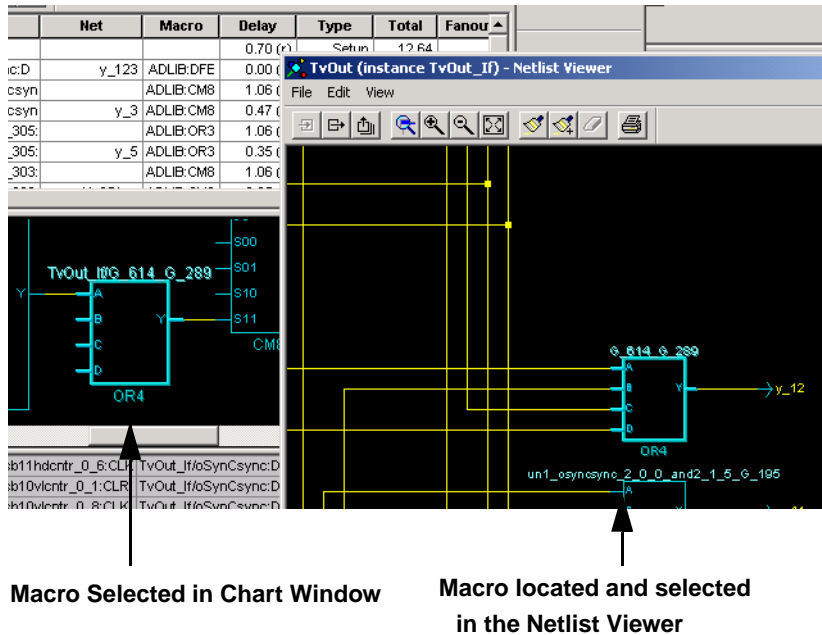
| | Net | Macro | Delay | Type | Total | Fanou |
|---|---|---|---|---|---|---|
| | | | 0.70 (r) | Setup | 12.64 | |
| c:D | y_123 | ADLIB:DFE | 0.00 ( | | | |
| csyn | | ADLIB:CM8 | 1.06 ( | | | |
| csyn | y_3 | ADLIB:CM8 | 0.47 ( | | | |
| _305: | | ADLIB:OR3 | 1.06 ( | | | |
| _305: | y_5 | ADLIB:OR3 | 0.35 ( | | | |
| _303: | | ADLIB:CM8 | 1.06 ( | | | |

TvOut (instance TvOut_If) - Netlist Viewer

File Edit View

S00
S01
S10
S11
CM8

TvOut_If/G_614_G_289

Y
A
B
C
D
Y
OR4

sb11hdcntr_0_6:CLK TvOut_If/oSynCsync:D
sb10vlcntr_0_1:CLK TvOut_If/oSynCsync:D
sb10vlcntr_0_8:CLK TvOut_If/oSynCsync:D

G_614_G_289
A
B
C
D
Y
OR4
y_12

un1_osyncsync_2_0_0_and2_1_5_G_195
A

Macro Selected in Chart Window

Macro located and selected in the Netlist Viewer